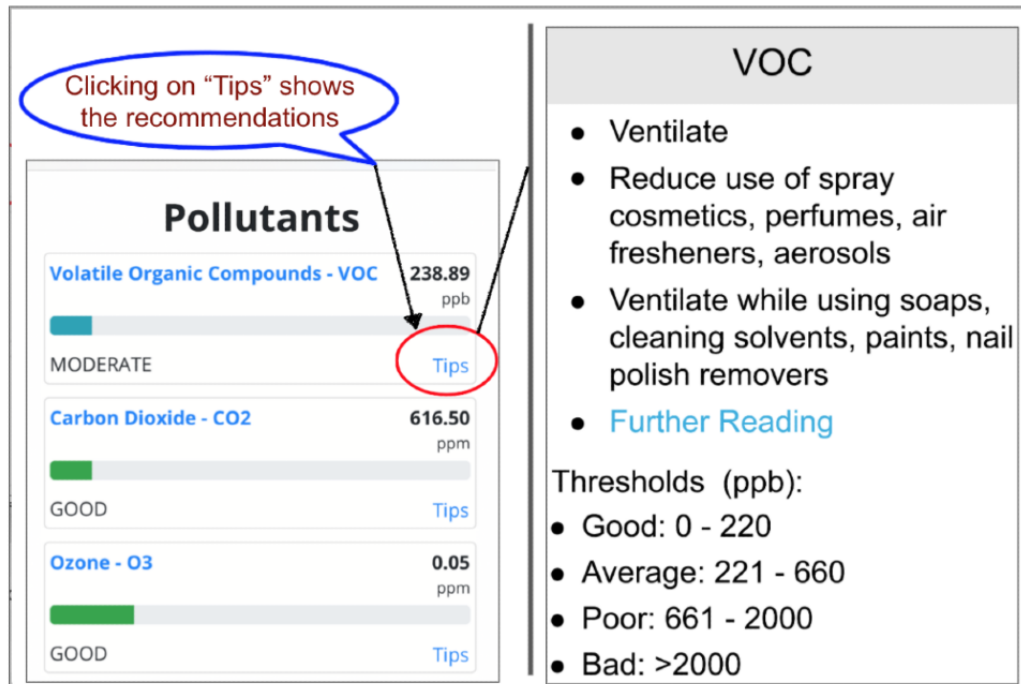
Clicking on “Tips” shows the recommendations

Pollutants

Volatile Organic Compounds - VOC 238.89 ppb
MODERATE Tips

Carbon Dioxide - CO2 616.50 ppm
GOOD Tips

Ozone - O3 0.05 ppm
GOOD Tips

VOC

- Ventilate
- Reduce use of spray cosmetics, perfumes, air fresheners, aerosols
- Ventilate while using soaps, cleaning solvents, paints, nail polish removers
- Further Reading

Thresholds (ppb):
- Good: 0 - 220
- Average: 221 - 660
- Poor: 661 - 2000
- Bad: >2000